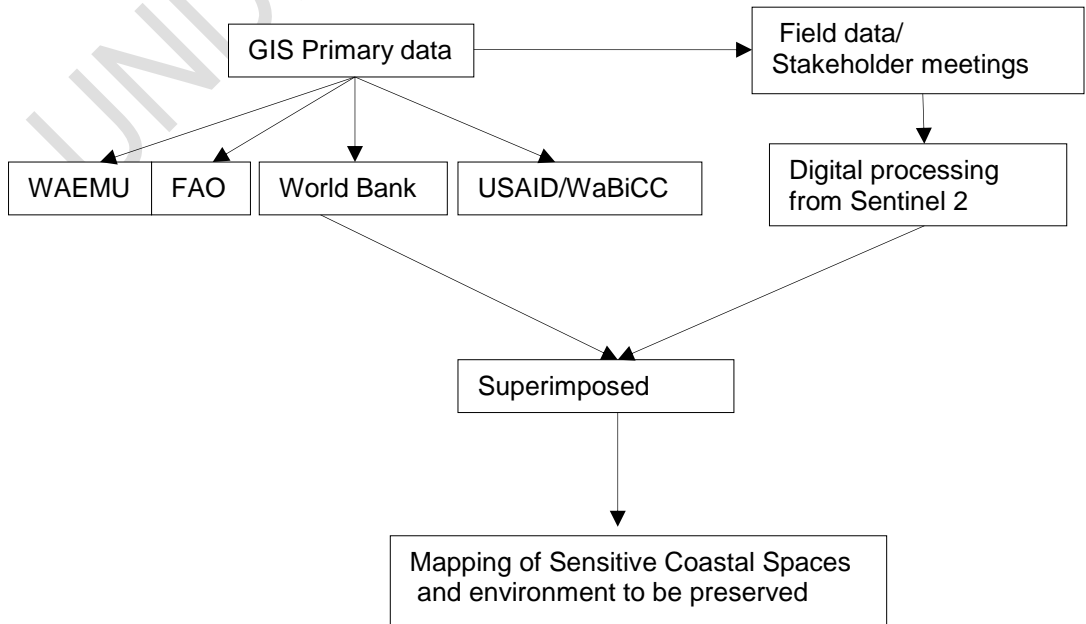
GIS Primary data

Field data/ Stakeholder meetings

WAEMU

FAO

World Bank

USAID/WaBiCC

Digital processing from Sentinel 2

Superimposed

Mapping of Sensitive Coastal Spaces and environment to be preserved